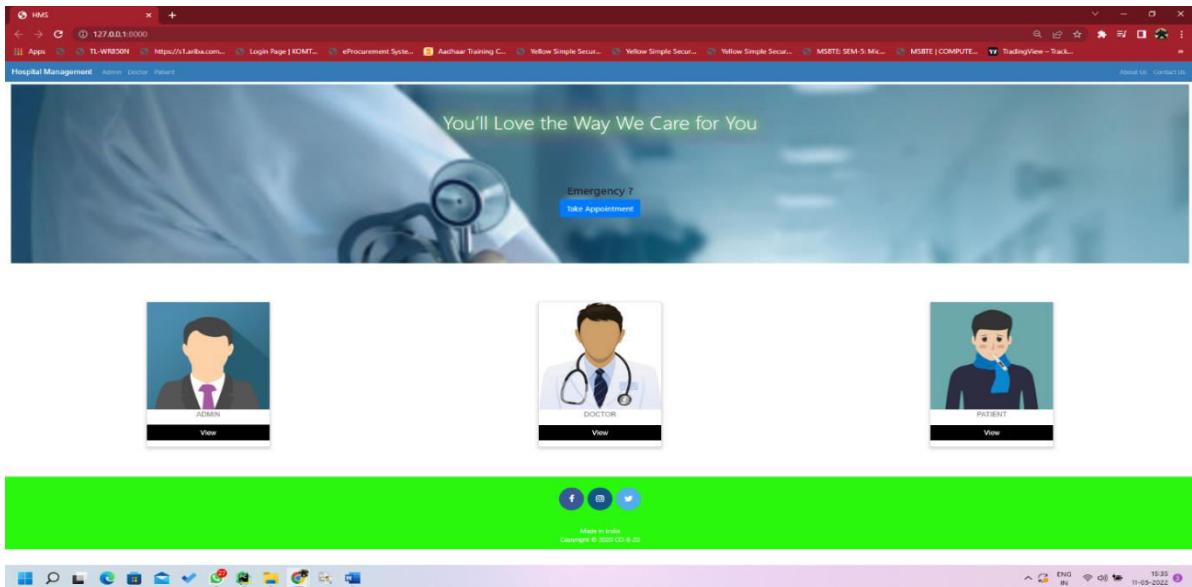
HMS
127.0.0.1:8000
Apps TL-WR850N https://s1.ariba.com... Login Page | KOMT... eProcurement Syste... Aadhaar Training C... Yellow Simple Secur... Yellow Simple Secur... Yellow Simple Secur... MSBTE: SEM-5: Mic... MSBTE | COMPUTE... TradingView – Track...

Hospital Management Admin Doctor Patient
About Us Contact Us

You'll Love the Way We Care for You

Emergency ?
Take Appointment

ADMIN
View

DOCTOR
View

PATIENT
View

Made in India
Copyright © 2020 CO-6-20

ENG IN
15:35
11-05-2022